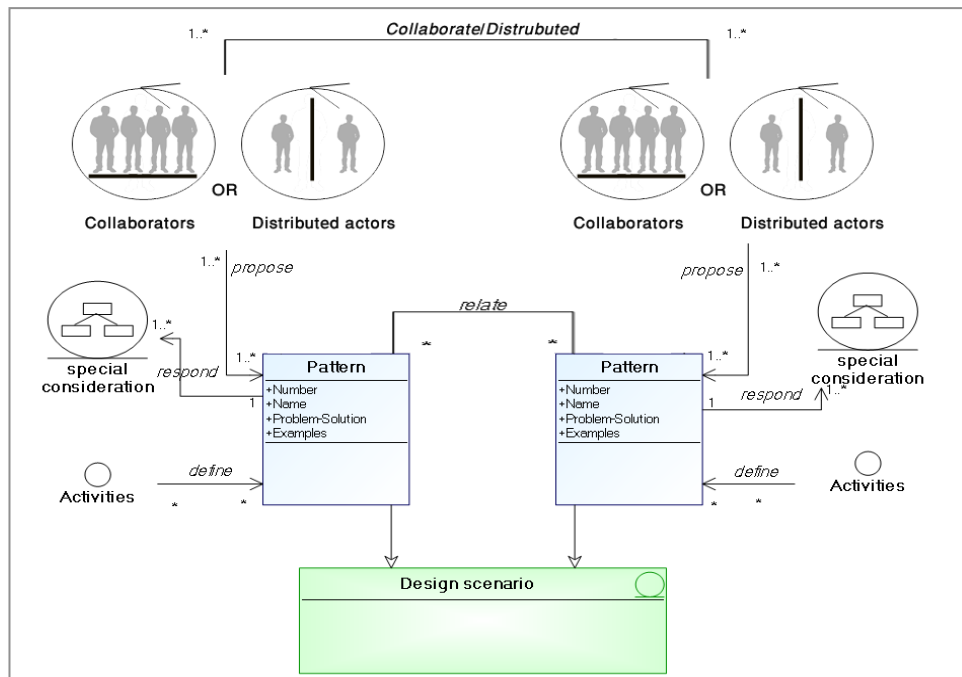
1..*

Collaborate/Distrubuted

1..*

OR

Collaborators

Distributed actors

OR

Collaborators

Distributed actors

1..*

propose

propose

1..*

relate

1..*

special consideration

respond

1..*

*

*

1..*

Pattern

+Number
+Name
+Problem-Solution
+Examples

1

1..*

Pattern

+Number
+Name
+Problem-Solution
+Examples

1

respond

1..*

special consideration

define

Activities

*

*

define

Activities

*

*

Design scenario